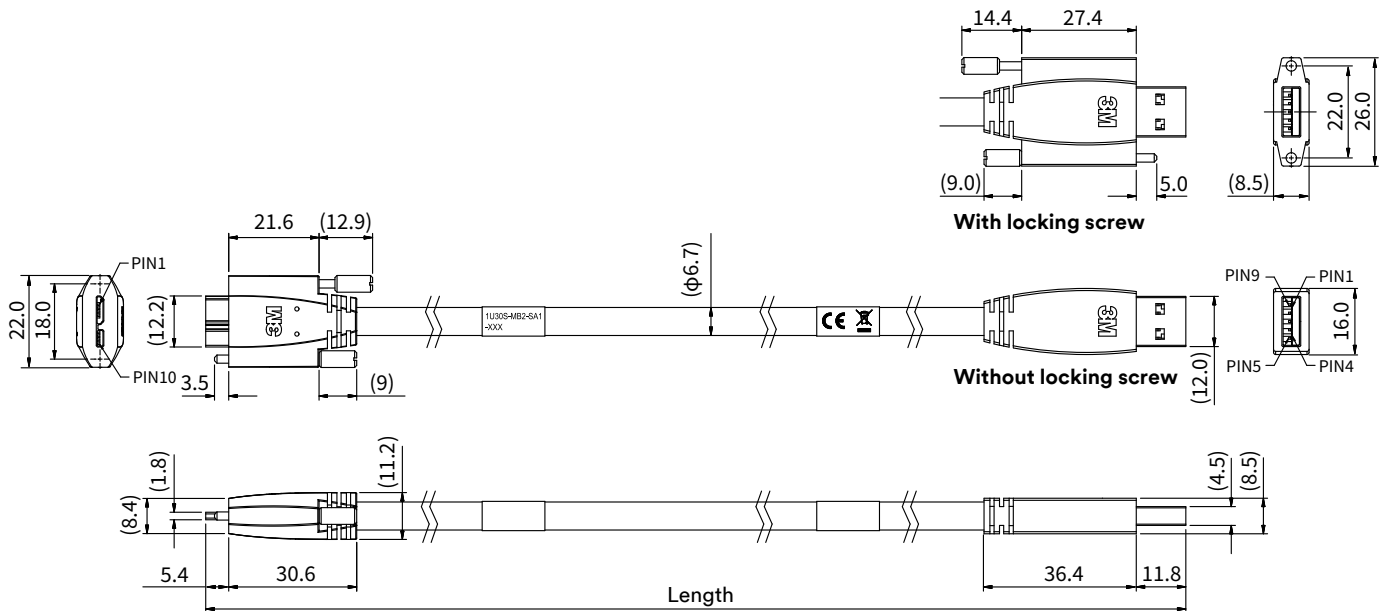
14.4
27.4
3M
22.0
26.0
(9.0)
5.0
(8.5)
With locking screw

21.6
(12.9)
22.0
18.0
PIN1
PIN10
(12.2)
3M
3.5
(9)
1U30S-MB2-SA1 -XXX
(ϕ6.7)
CE
3M
PIN9
PIN1
16.0
PIN5
PIN4
Without locking screw
(12.0)

(1.8)
(8.4)
(11.2)
(4.5)
(8.5)
5.4
30.6
36.4
11.8
Length